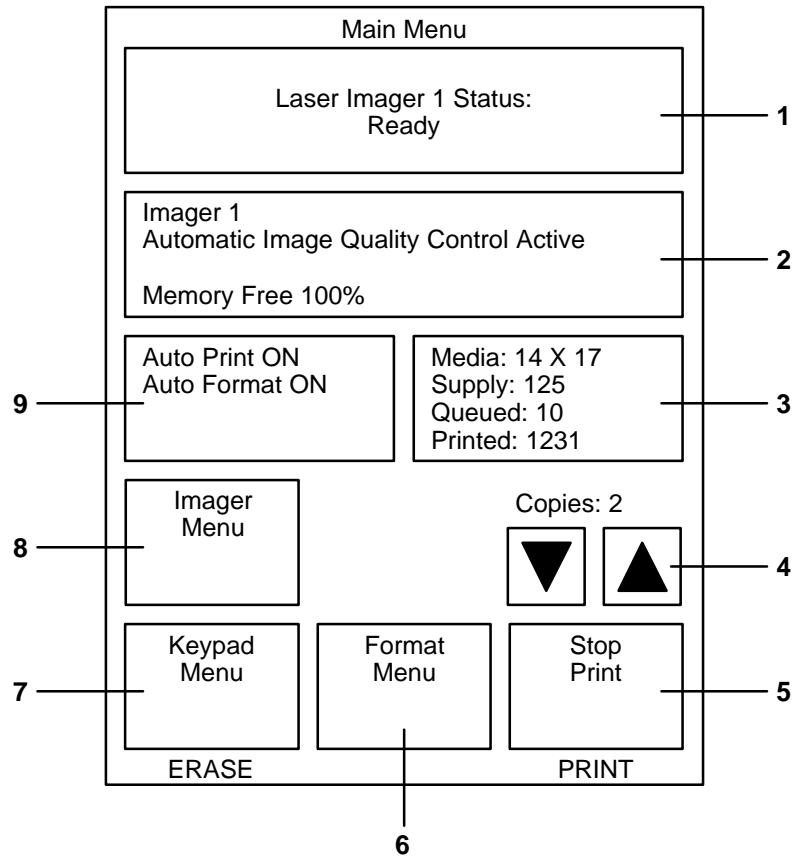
Main Menu

Laser Imager 1 Status:
Ready

1

Imager 1
Automatic Image Quality Control Active

Memory Free 100%

2

9

Auto Print ON
Auto Format ON

Media: 14 X 17
Supply: 125
Queued: 10
Printed: 1231

3

8

Imager
Menu

Copies: 2

4

7

Keypad
Menu

Format
Menu

Stop
Print

5

ERASE

PRINT

6